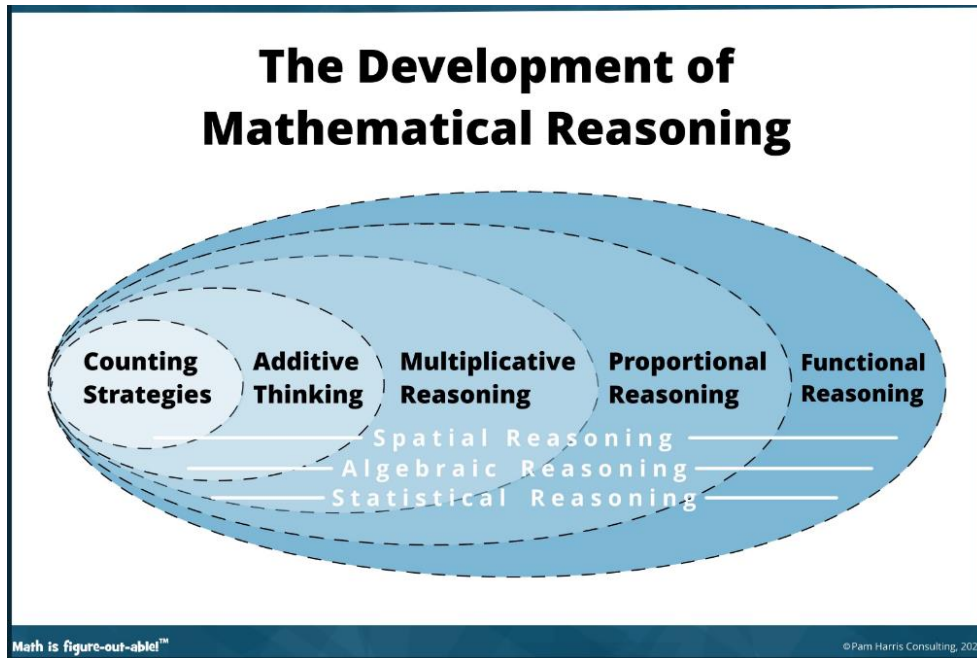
The Development of Mathematical Reasoning

Counting Strategies

Additive Thinking

Multiplicative Reasoning

Proportional Reasoning

Functional Reasoning

Spatial Reasoning

Algebraic Reasoning

Statistical Reasoning

Math is figure-out-able!™

©Pam Harris Consulting, 202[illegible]